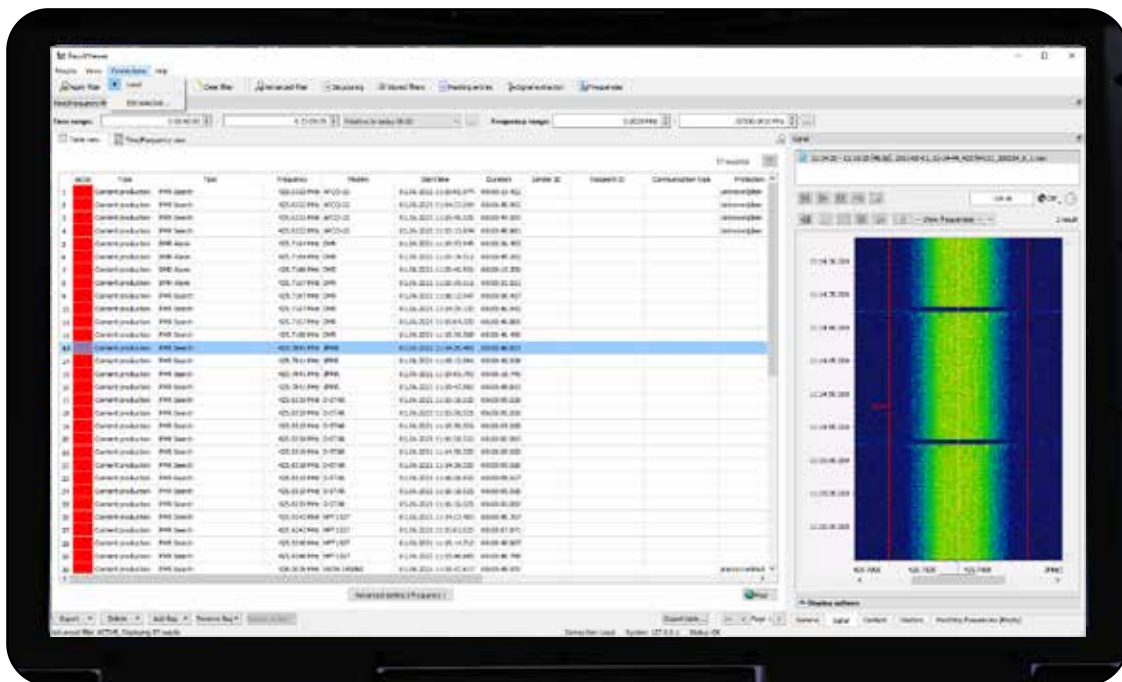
ResultViewer

Results View Parameters Help

Apply filter Load Clear filter Advanced filter Frequency Stored filters Matching entries Signal extraction Frequencies

Time range: Frequency range:

Table view Time/frequency view

57 results

Type Frequency Modem Start time Duration Sender ID Recipient ID Communication type Protection

Content production PMR Search
Content production DMR Alarm

Advanced options (Frequency)

Export Delete Add flag Remove flag

Signal

Display options

General Signal Content Stations Matching frequencies